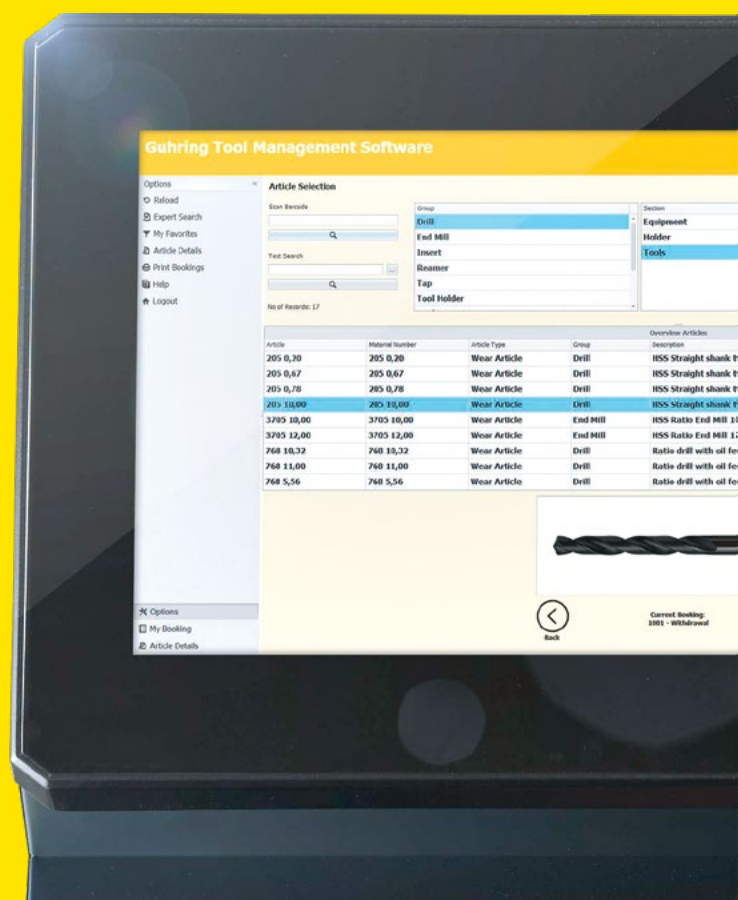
Guhring Tool Management Software

Options
Reload
Expert Search
My Favorites
Article Details
Print Bookings
Help
Logout

Article Selection

Scan Barcode

Text Search

No of Records: 17

Group
Drill
End Mill
Insert
Reamer
Tap
Tool Holder

Section
Equipment
Holder
Tools

Overview Articles

| Article | Material Number | Article Type | Group | Description |
|---|---|---|---|---|
| 205 0,20 | 205 0,20 | Wear Article | Drill | HSS Straight shank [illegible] |
| 205 0,67 | 205 0,67 | Wear Article | Drill | HSS Straight shank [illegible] |
| 205 0,78 | 205 0,78 | Wear Article | Drill | HSS Straight shank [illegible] |
| 205 10,00 | 205 10,00 | Wear Article | Drill | HSS Straight shank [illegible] |
| 3705 10,00 | 3705 10,00 | Wear Article | End Mill | HSS Ratio End Mill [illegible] |
| 3705 12,00 | 3705 12,00 | Wear Article | End Mill | HSS Ratio End Mill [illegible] |
| 768 10,32 | 768 10,32 | Wear Article | Drill | Ratio drill with oil fe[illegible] |
| 768 11,00 | 768 11,00 | Wear Article | Drill | Ratio drill with oil fe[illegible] |
| 768 5,56 | 768 5,56 | Wear Article | Drill | Ratio drill with oil fe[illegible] |

Back

Current Booking:
1001 - Withdrawal

Options
My Booking
Article Details